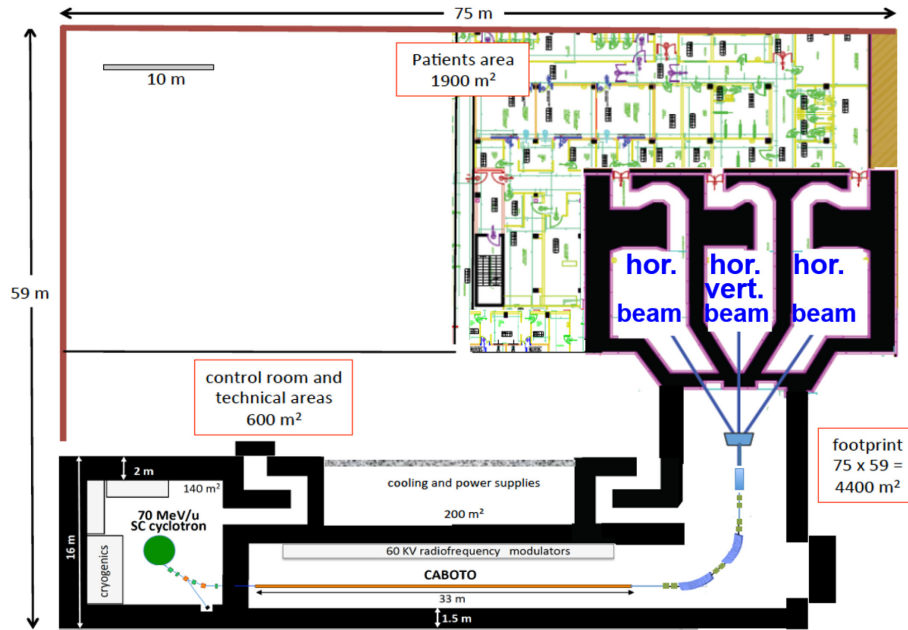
75 m

59 m

10 m

Patients area 1900 m²

hor. beam

hor. vert. beam

hor. beam

control room and technical areas 600 m²

footprint 75 x 59 = 4400 m²

2 m

140 m²

70 MeV/u SC cyclotron

cryogenics

16 m

cooling and power supplies

200 m²

60 KV radiofrequency modulators

CABOTO

33 m

1.5 m